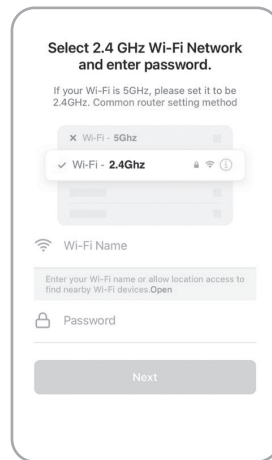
Select 2.4 GHz Wi-Fi Network and enter password.

If your Wi-Fi is 5GHz, please set it to be 2.4GHz. Common router setting method

✕ Wi-Fi - 5Ghz

✓ Wi-Fi - 2.4Ghz

Wi-Fi Name

Enter your Wi-Fi name or allow location access to find nearby Wi-Fi devices.Open

Password

Next